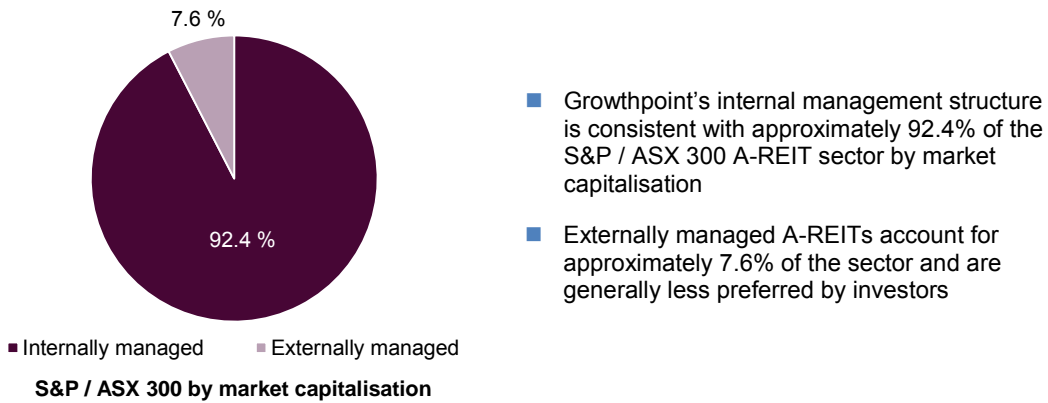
7.6 %

92.4 %

Internally managed Externally managed

S&P / ASX 300 by market capitalisation

Growthpoint's internal management structure is consistent with approximately 92.4% of the S&P / ASX 300 A-REIT sector by market capitalisation

Externally managed A-REITs account for approximately 7.6% of the sector and are generally less preferred by investors